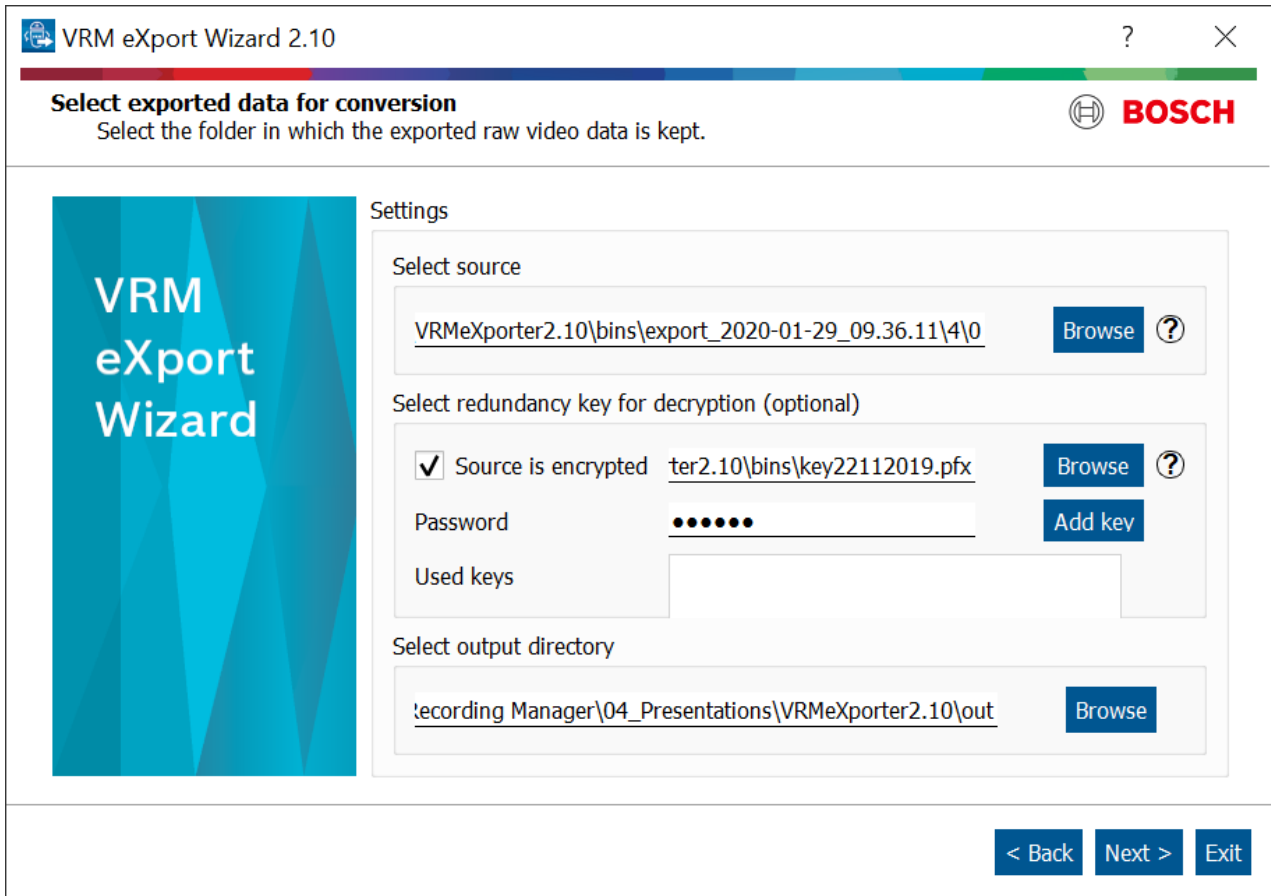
VRM eXport Wizard 2.10

?

Select exported data for conversion
Select the folder in which the exported raw video data is kept.

BOSCH

VRM eXport Wizard

Settings

Select source

VRMeXporter2.10\bins\export_2020-01-29_09.36.11\4\0

Browse

?

Select redundancy key for decryption (optional)

Source is encrypted

ter2.10\bins\key22112019.pfx

Browse

?

Password

••••••

Add key

Used keys

Select output directory

ecording Manager\04_Presentations\VRMeXporter2.10\out

Browse

< Back

Next >

Exit